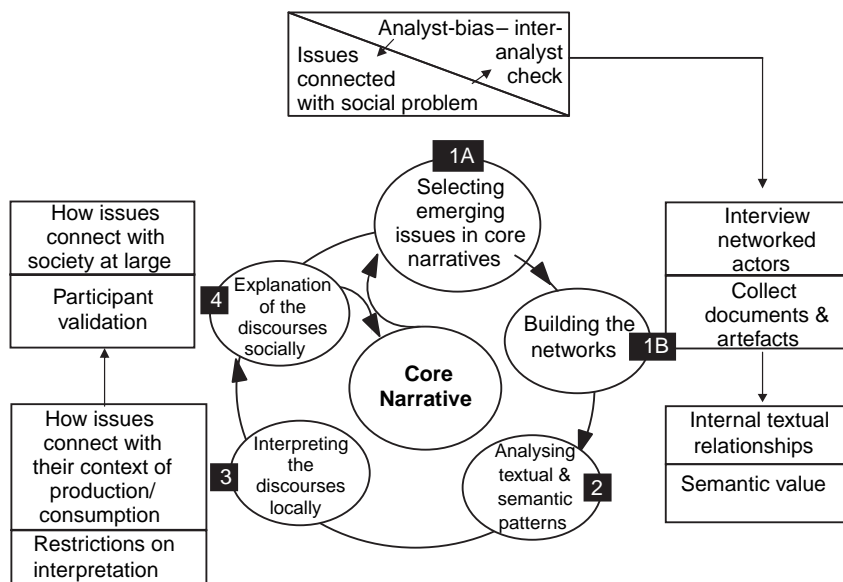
Analyst-bias– inter-analyst check

Issues connected with social problem

1A
Selecting emerging issues in core narratives

How issues connect with society at large

Participant validation

4
Explanation of the discourses socially

Core Narrative

Building the networks

1B

Interview networked actors

Collect documents & artefacts

Internal textual relationships

Semantic value

How issues connect with their context of production/ consumption

Restrictions on interpretation

3
Interpreting the discourses locally

Analysing textual & semantic patterns
2